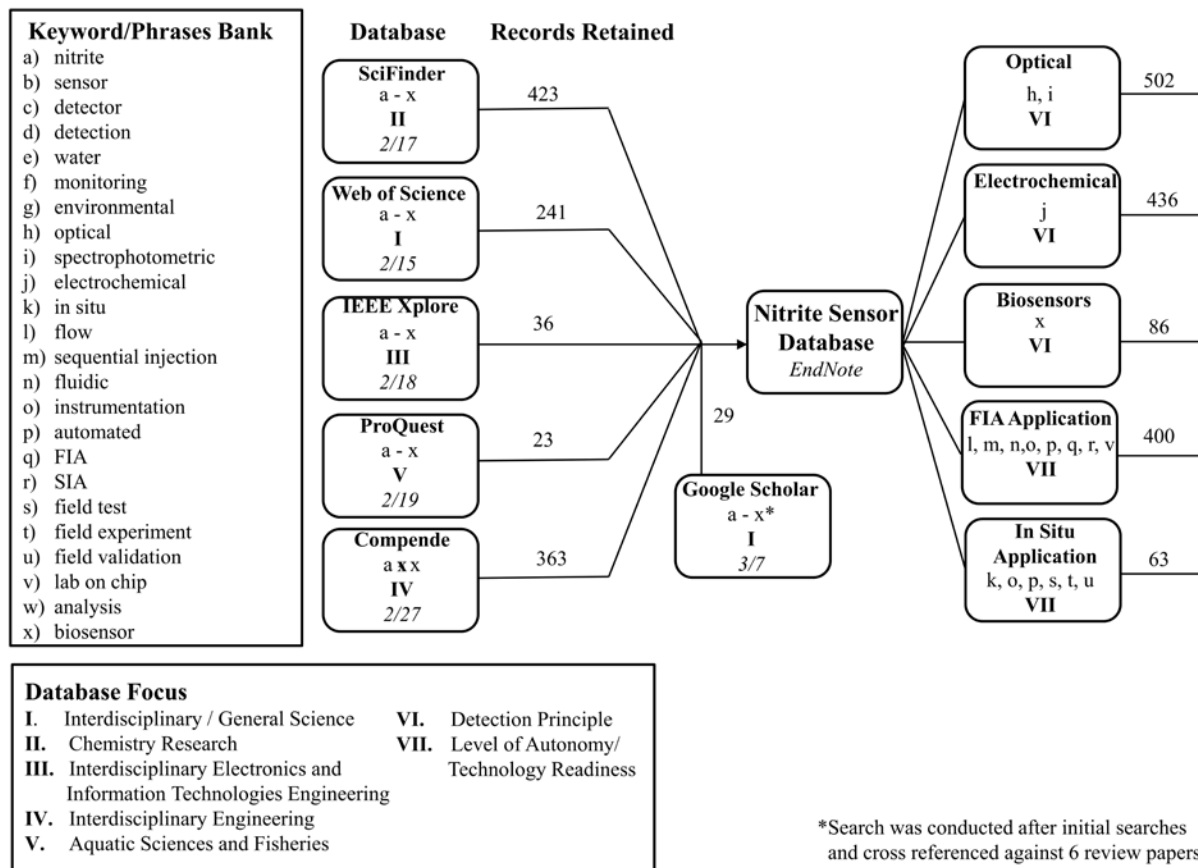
**Keyword/Phrases Bank**
a) nitrite
b) sensor
c) detector
d) detection
e) water
f) monitoring
g) environmental
h) optical
i) spectrophotometric
j) electrochemical
k) in situ
l) flow
m) sequential injection
n) fluidic
o) instrumentation
p) automated
q) FIA
r) SIA
s) field test
t) field experiment
u) field validation
v) lab on chip
w) analysis
x) biosensor

Database Records Retained

SciFinder
a - x
II
2/17
423

Web of Science
a - x
I
2/15
241

IEEE Xplore
a - x
III
2/18
36

ProQuest
a - x
V
2/19
23

Compende
a x x
IV
2/27
363

29

Google Scholar
a - x*
I
3/7

Nitrite Sensor Database
EndNote

Optical
h, i
VI
502

Electrochemical
j
VI
436

Biosensors
x
VI
86

FIA Application
l, m, n,o, p, q, r, v
VII
400

In Situ Application
k, o, p, s, t, u
VII
63

**Database Focus**
I. Interdisciplinary / General Science
II. Chemistry Research
III. Interdisciplinary Electronics and Information Technologies Engineering
IV. Interdisciplinary Engineering
V. Aquatic Sciences and Fisheries
VI. Detection Principle
VII. Level of Autonomy/ Technology Readiness

*Search was conducted after initial searches and cross referenced against 6 review papers